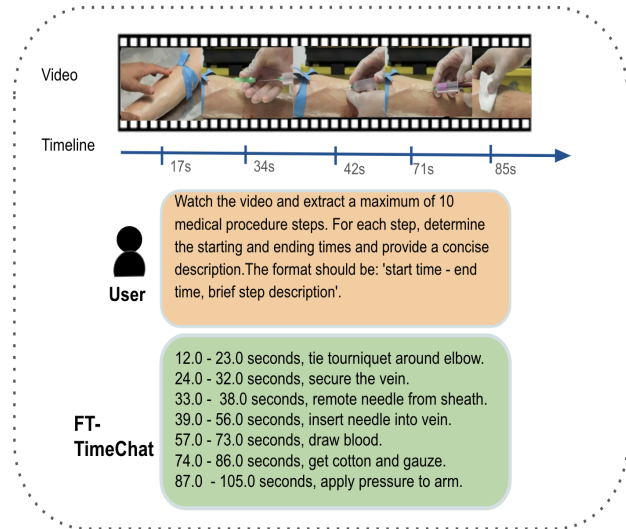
Video

Timeline

17s 34s 42s 71s 85s

Watch the video and extract a maximum of 10 medical procedure steps. For each step, determine the starting and ending times and provide a concise description.The format should be: 'start time - end time, brief step description'.

User

12.0 - 23.0 seconds, tie tourniquet around elbow.
24.0 - 32.0 seconds, secure the vein.
33.0 - 38.0 seconds, remote needle from sheath.
39.0 - 56.0 seconds, insert needle into vein.
57.0 - 73.0 seconds, draw blood.
74.0 - 86.0 seconds, get cotton and gauze.
87.0 - 105.0 seconds, apply pressure to arm.

FT-TimeChat